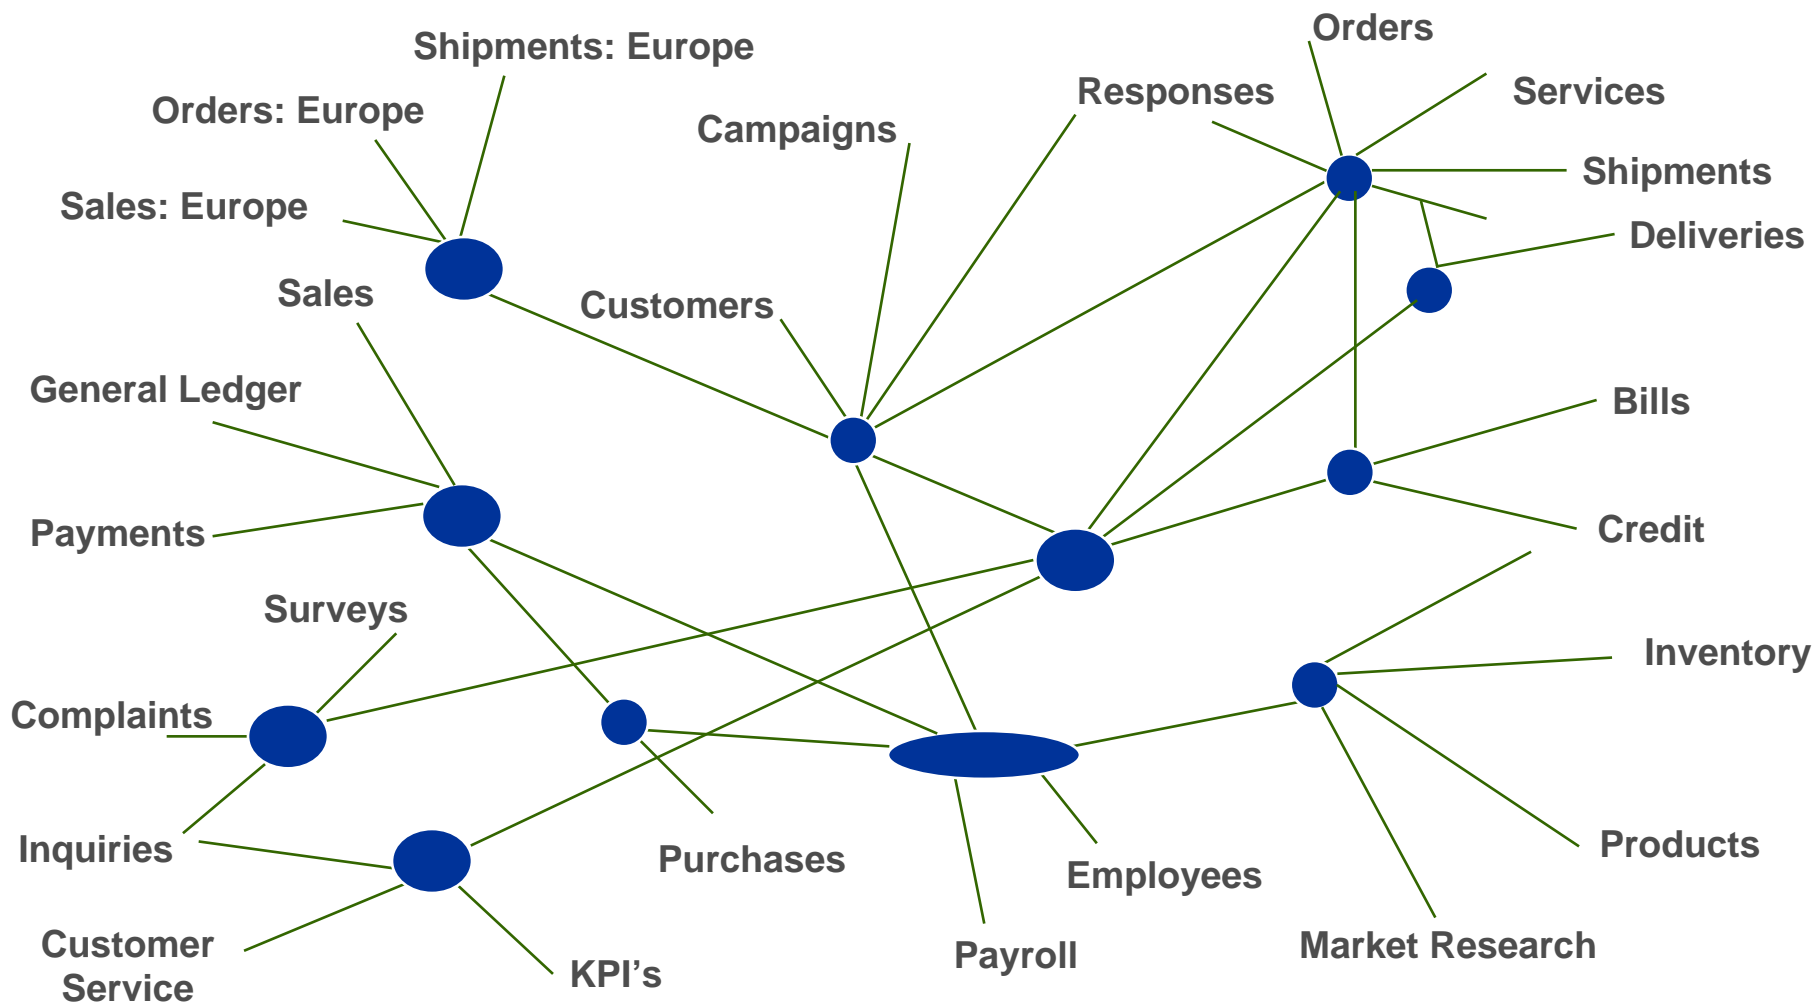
Shipments: Europe
Orders: Europe
Sales: Europe
Campaigns
Responses
Orders
Services
Shipments
Deliveries
Sales
Customers
General Ledger
Bills
Payments
Credit
Surveys
Inventory
Complaints
Inquiries
Purchases
Employees
Products
Customer Service
KPI’s
Payroll
Market Research